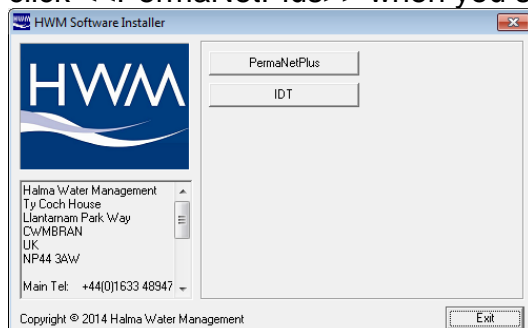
click <<PermaNetPlus>> when you

HWM Software Installer

HWM

PermaNetPlus

IDT

Halma Water Management
Ty Coch House
Llantarnam Park Way
CWMBRAN
UK
NP44 3AW

Main Tel: +44(0)1633 48947

Copyright © 2014 Halma Water Management

Exit